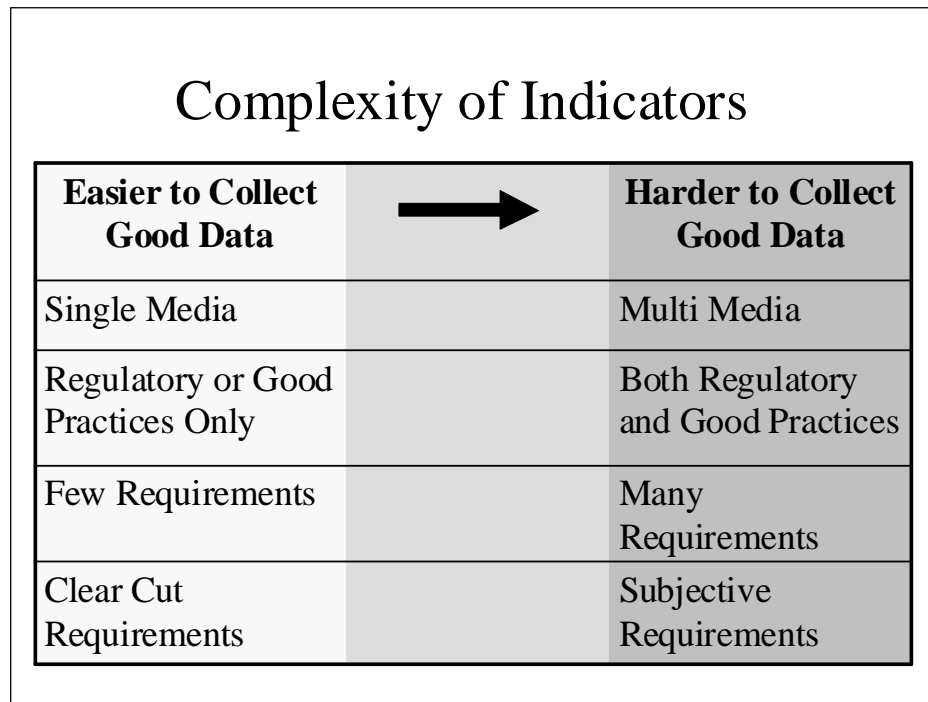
Complexity of Indicators

| Easier to Collect Good Data | | Harder to Collect Good Data |
|---|---|---|
| Single Media | | Multi Media |
| Regulatory or Good Practices Only | | Both Regulatory and Good Practices |
| Few Requirements | | Many Requirements |
| Clear Cut Requirements | | Subjective Requirements |